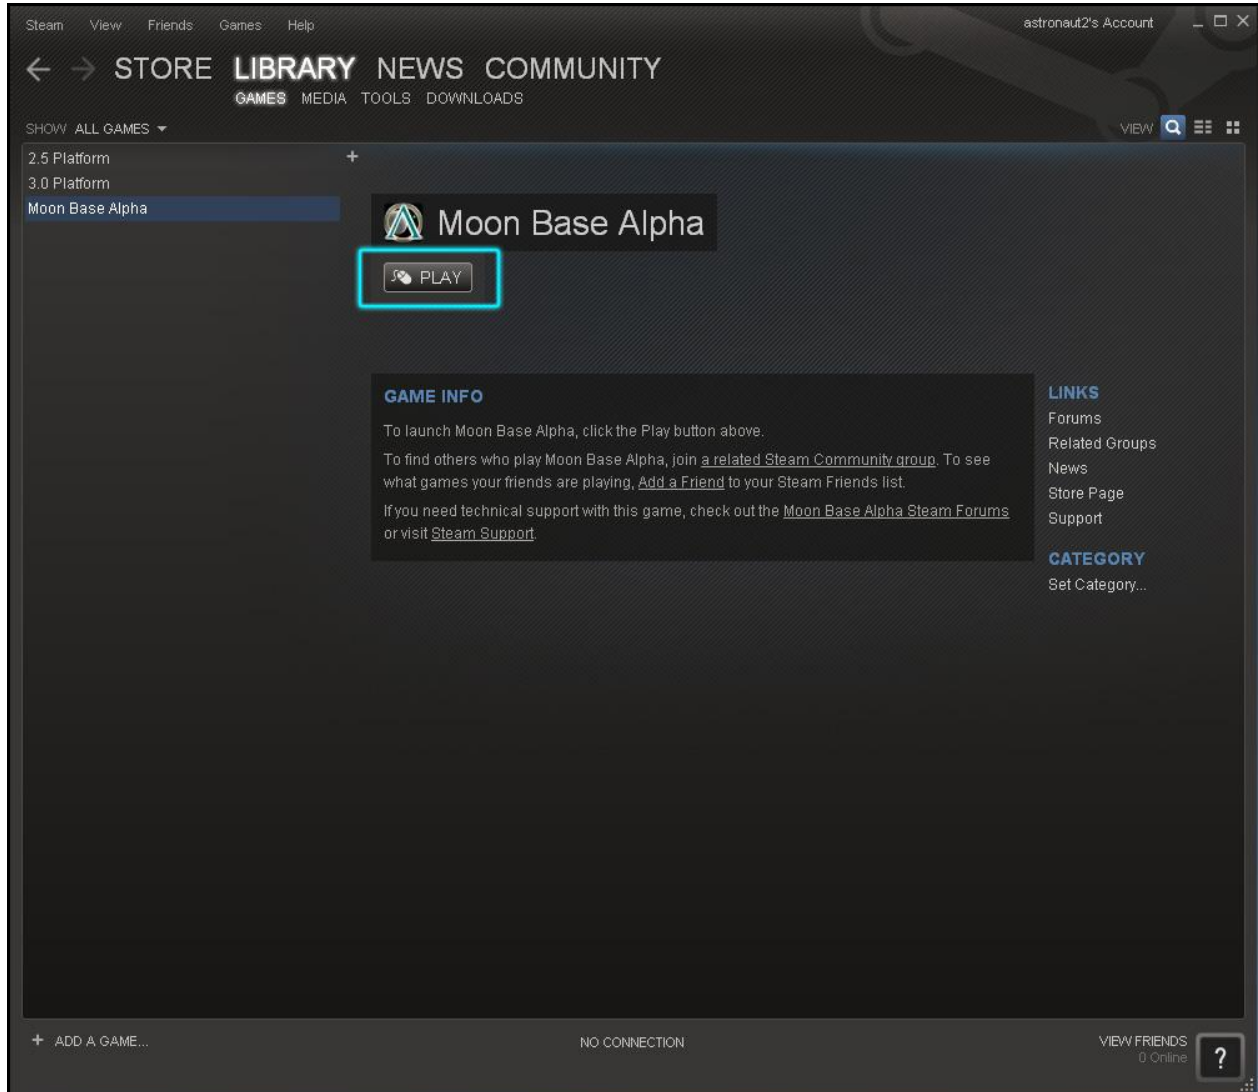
Steam View Friends Games Help

astronaut2's Account

STORE LIBRARY NEWS COMMUNITY

GAMES MEDIA TOOLS DOWNLOADS

SHOW ALL GAMES

VIEW

2.5 Platform
3.0 Platform
Moon Base Alpha

+

Moon Base Alpha

PLAY

GAME INFO

To launch Moon Base Alpha, click the Play button above.

To find others who play Moon Base Alpha, join a related Steam Community group. To see what games your friends are playing, Add a Friend to your Steam Friends list.

If you need technical support with this game, check out the Moon Base Alpha Steam Forums or visit Steam Support.

LINKS
Forums
Related Groups
News
Store Page
Support

CATEGORY
Set Category...

+ ADD A GAME...

NO CONNECTION

VIEW FRIENDS
0 Online

?